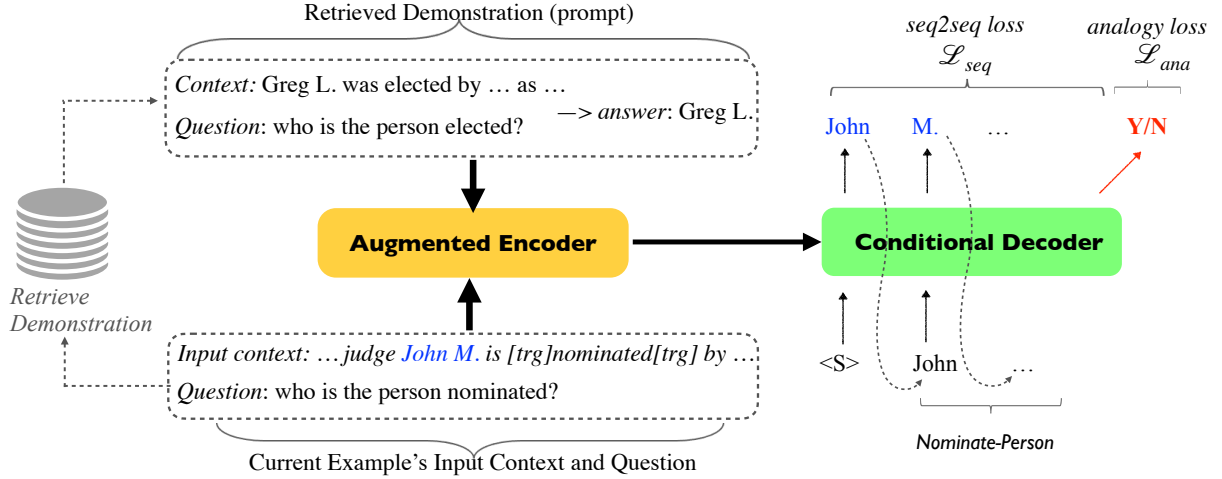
Retrieved Demonstration (prompt)

Context: Greg L. was elected by … as …

Question: who is the person elected?

—> answer: Greg L.

seq2seq loss $\mathscr{L}_{seq}$

analogy loss $\mathscr{L}_{ana}$

John M. …

Y/N

Augmented Encoder

Conditional Decoder

Retrieve Demonstration

<S> John …

Input context: … judge John M. is [trg]nominated[trg] by …

Question: who is the person nominated?

Nominate-Person

Current Example's Input Context and Question